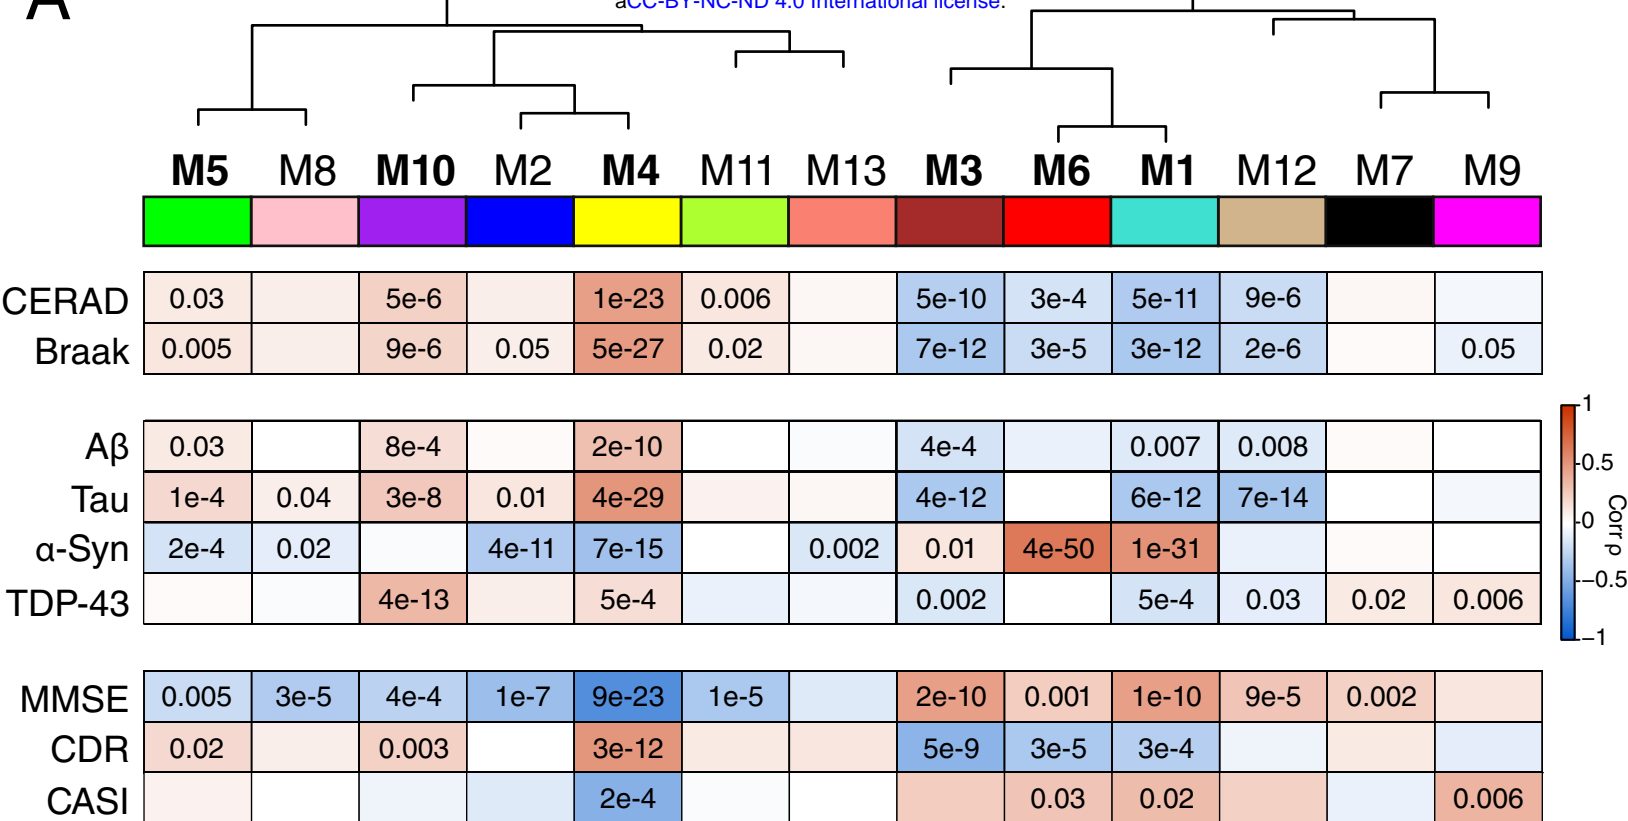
A

aCC-BY-NC-ND 4.0 International license.

| | M5 | M8 | M10 | M2 | M4 | M11 | M13 | M3 | M6 | M1 | M12 | M7 | M9 |
|---|---|---|---|---|---|---|---|---|---|---|---|---|---|
| CERAD | 0.03 | | 5e-6 | | 1e-23 | 0.006 | | 5e-10 | 3e-4 | 5e-11 | 9e-6 | | |
| Braak | 0.005 | | 9e-6 | 0.05 | 5e-27 | 0.02 | | 7e-12 | 3e-5 | 3e-12 | 2e-6 | | 0.05 |

| | | | | | | | | | | | | | |
|---|---|---|---|---|---|---|---|---|---|---|---|---|---|
| Aβ | 0.03 | | 8e-4 | | 2e-10 | | | 4e-4 | | 0.007 | 0.008 | | |
| Tau | 1e-4 | 0.04 | 3e-8 | 0.01 | 4e-29 | | | 4e-12 | | 6e-12 | 7e-14 | | |
| α-Syn | 2e-4 | 0.02 | | 4e-11 | 7e-15 | | 0.002 | 0.01 | 4e-50 | 1e-31 | | | |
| TDP-43 | | | 4e-13 | | 5e-4 | | | 0.002 | | 5e-4 | 0.03 | 0.02 | 0.006 |

| | | | | | | | | | | | | | |
|---|---|---|---|---|---|---|---|---|---|---|---|---|---|
| MMSE | 0.005 | 3e-5 | 4e-4 | 1e-7 | 9e-23 | 1e-5 | | 2e-10 | 0.001 | 1e-10 | 9e-5 | 0.002 | |
| CDR | 0.02 | | 0.003 | | 3e-12 | | | 5e-9 | 3e-5 | 3e-4 | | | |
| CASI | | | | | 2e-4 | | | | 0.03 | 0.02 | | | 0.006 |

1
0.5
0
−0.5
−1
Corr ρ